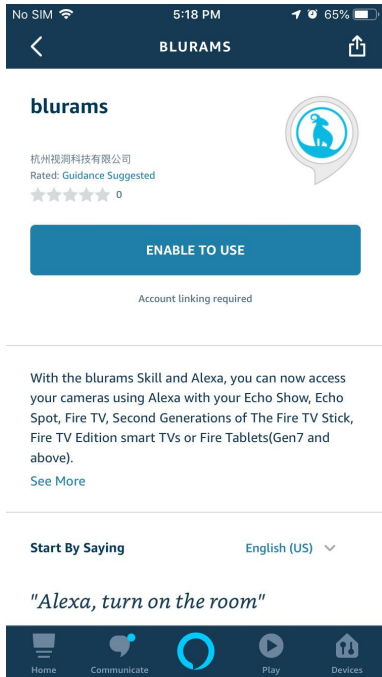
No SIM 5:18 PM 65%

BLURAMS

blurams

杭州视洞科技有限公司
Rated: Guidance Suggested
0

ENABLE TO USE

Account linking required

With the blurams Skill and Alexa, you can now access your cameras using Alexa with your Echo Show, Echo Spot, Fire TV, Second Generations of The Fire TV Stick, Fire TV Edition smart TVs or Fire Tablets(Gen7 and above).
See More

Start By Saying English (US)

"Alexa, turn on the room"

Home Communicate Play Devices